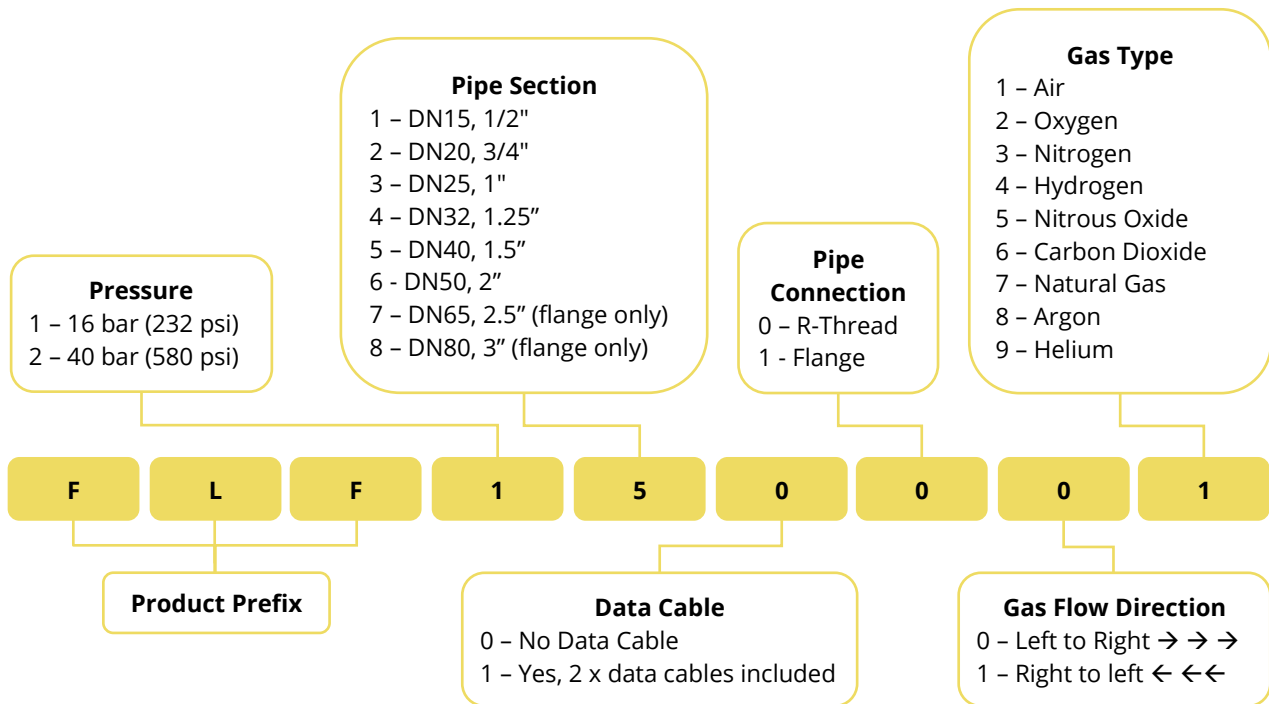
Pipe Section
1 – DN15, 1/2"
2 – DN20, 3/4"
3 – DN25, 1"
4 – DN32, 1.25”
5 – DN40, 1.5”
6 - DN50, 2”
7 – DN65, 2.5” (flange only)
8 – DN80, 3” (flange only)

Gas Type
1 – Air
2 – Oxygen
3 – Nitrogen
4 – Hydrogen
5 – Nitrous Oxide
6 – Carbon Dioxide
7 – Natural Gas
8 – Argon
9 – Helium

Pressure
1 – 16 bar (232 psi)
2 – 40 bar (580 psi)

Pipe Connection
0 – R-Thread
1 - Flange

| F | L | F | 1 | 5 | 0 | 0 | 0 | 1 |
|---|---|---|---|---|---|---|---|---|

Product Prefix

Data Cable
0 – No Data Cable
1 – Yes, 2 x data cables included

Gas Flow Direction
0 – Left to Right → → →
1 – Right to left ← ←←